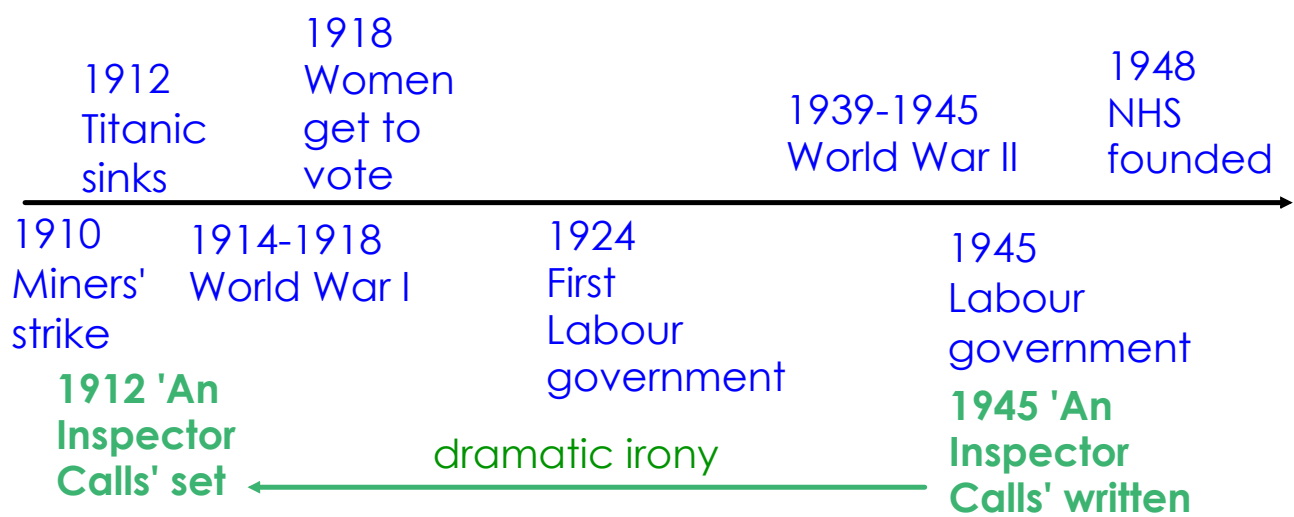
1912 Titanic sinks

1918 Women get to vote

1939-1945 World War II

1948 NHS founded

1910 Miners' strike

1914-1918 World War I

1924 First Labour government

1945 Labour government

1912 'An Inspector Calls' set

dramatic irony

1945 'An Inspector Calls' written